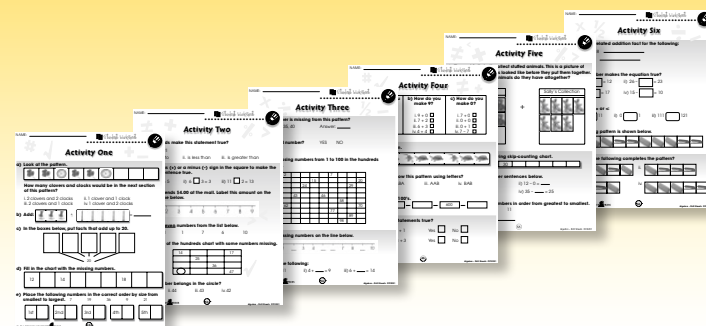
Activity One

a) Look at the pattern.

How many clowns and clocks would be in the next section of this pattern?

i) 2 clowns and 2 clocks
ii) 2 clowns and 1 clock
iii) 1 clown and 1 clock
iv) 1 clown and 2 clocks

b) Add.

c) In the boxes below, put facts that add up to 20.

d) Fill in the chart with the missing numbers.

e) Place the following numbers in the correct order by size from smallest to largest.

Activity Two

Activity Three

Activity Four

b) How do you make 9?

c) How do you make 0?

Activity Five

Activity Six